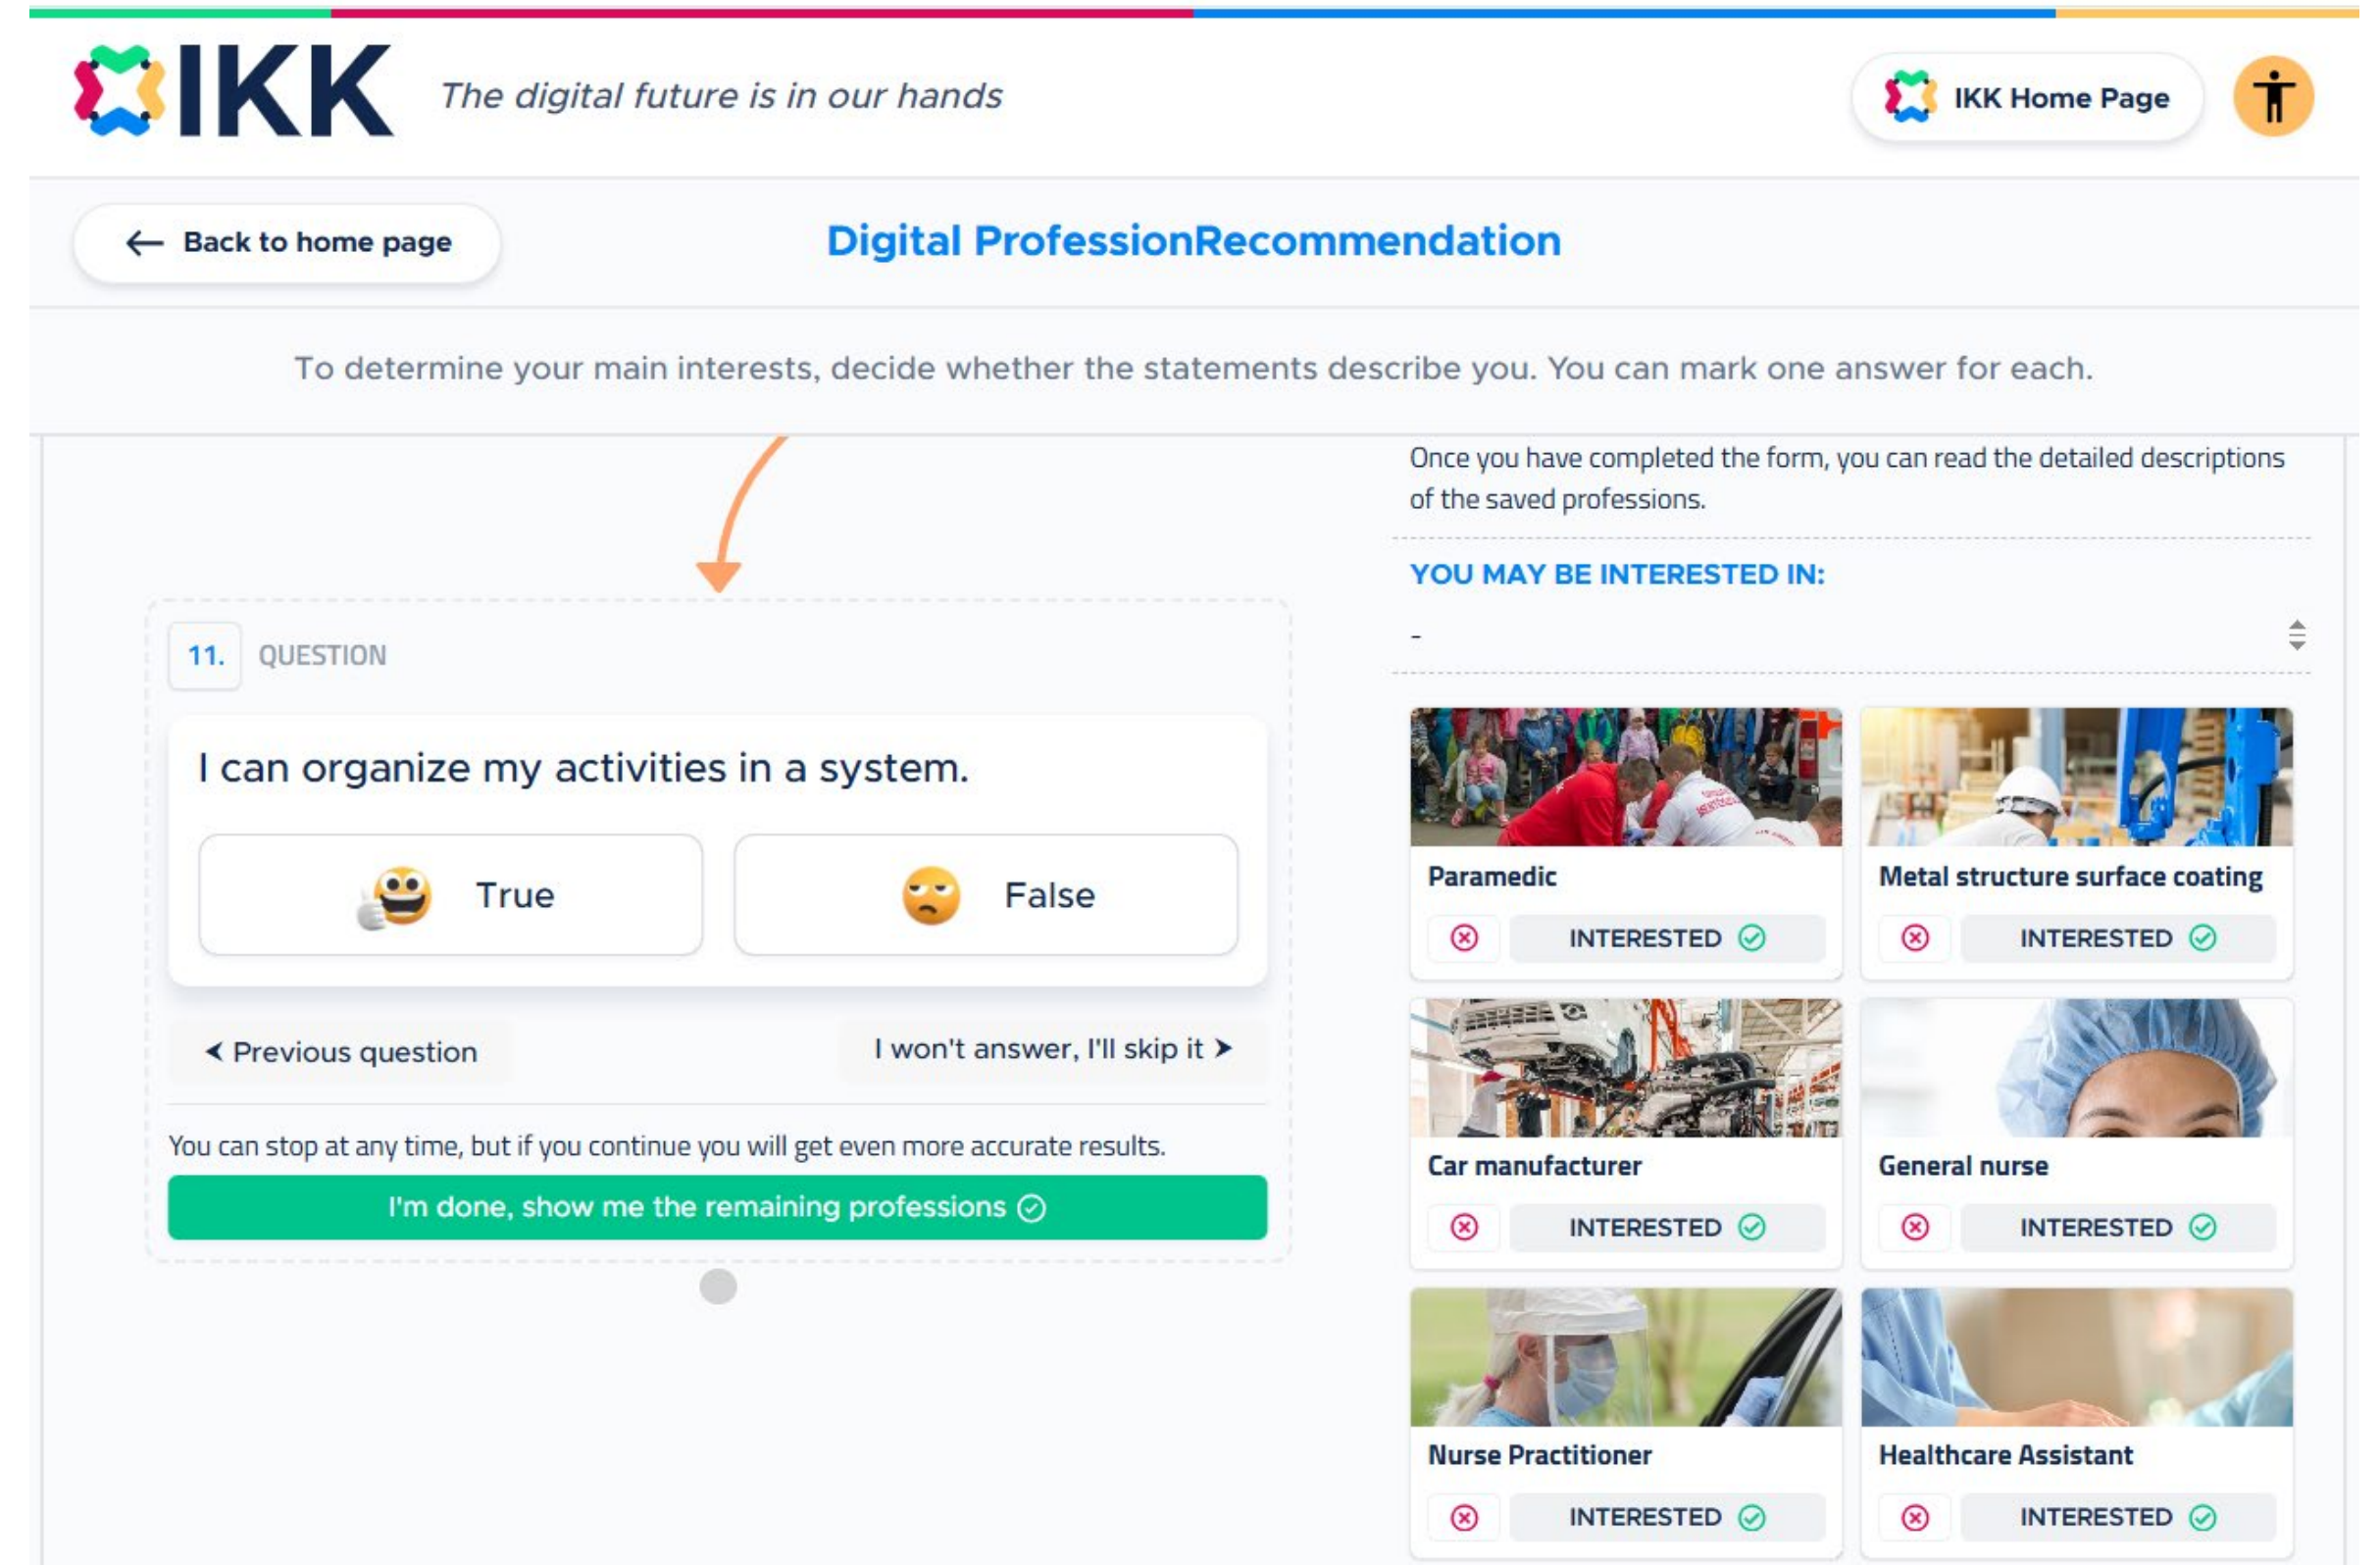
IKK The digital future is in our hands

IKK Home Page

Back to home page

Digital ProfessionRecommendation

To determine your main interests, decide whether the statements describe you. You can mark one answer for each.

11. QUESTION

I can organize my activities in a system.

True

False

Previous question

I won't answer, I'll skip it

You can stop at any time, but if you continue you will get even more accurate results.

I'm done, show me the remaining professions

Once you have completed the form, you can read the detailed descriptions of the saved professions.

YOU MAY BE INTERESTED IN:

-

Paramedic
INTERESTED

Metal structure surface coating
INTERESTED

Car manufacturer
INTERESTED

General nurse
INTERESTED

Nurse Practitioner
INTERESTED

Healthcare Assistant
INTERESTED